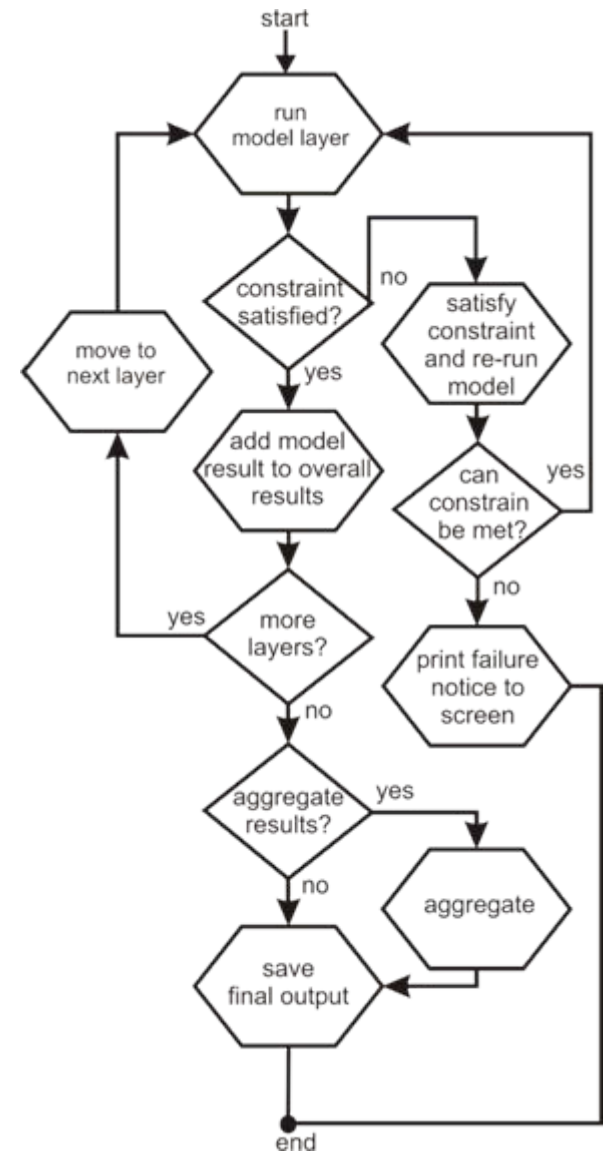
start

run model layer

constraint satisfied?

no

satisfy constraint and re-run model

move to next layer

yes

add model result to overall results

can constrain be met?

yes

no

yes

more layers?

print failure notice to screen

no

aggregate results?

yes

no

aggregate

save final output

end